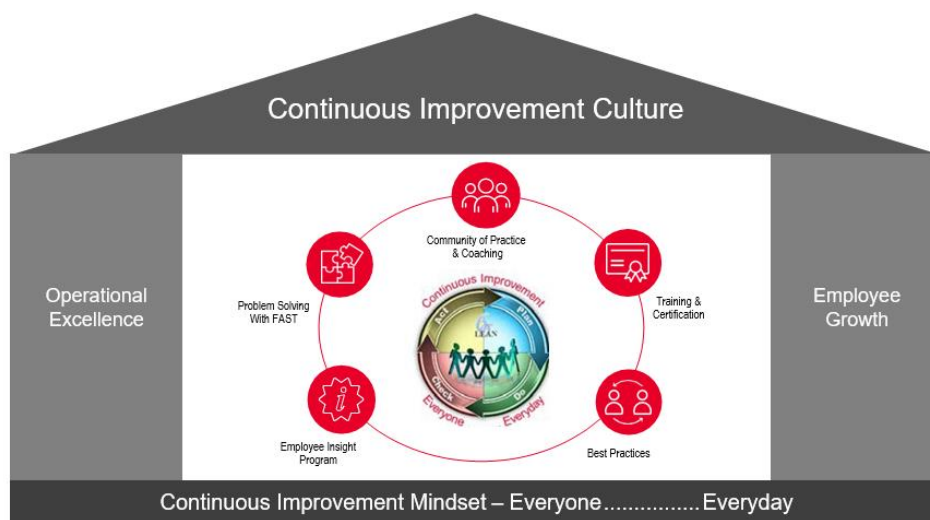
Continuous Improvement Culture

Operational Excellence

Community of Practice & Coaching

Problem Solving With FAST

Continuous Improvement

Act

Plan

LEAN

Check

Do

Everyone

Everyday

Training & Certification

Employee Insight Program

Best Practices

Employee Growth

Continuous Improvement Mindset – Everyone................Everyday